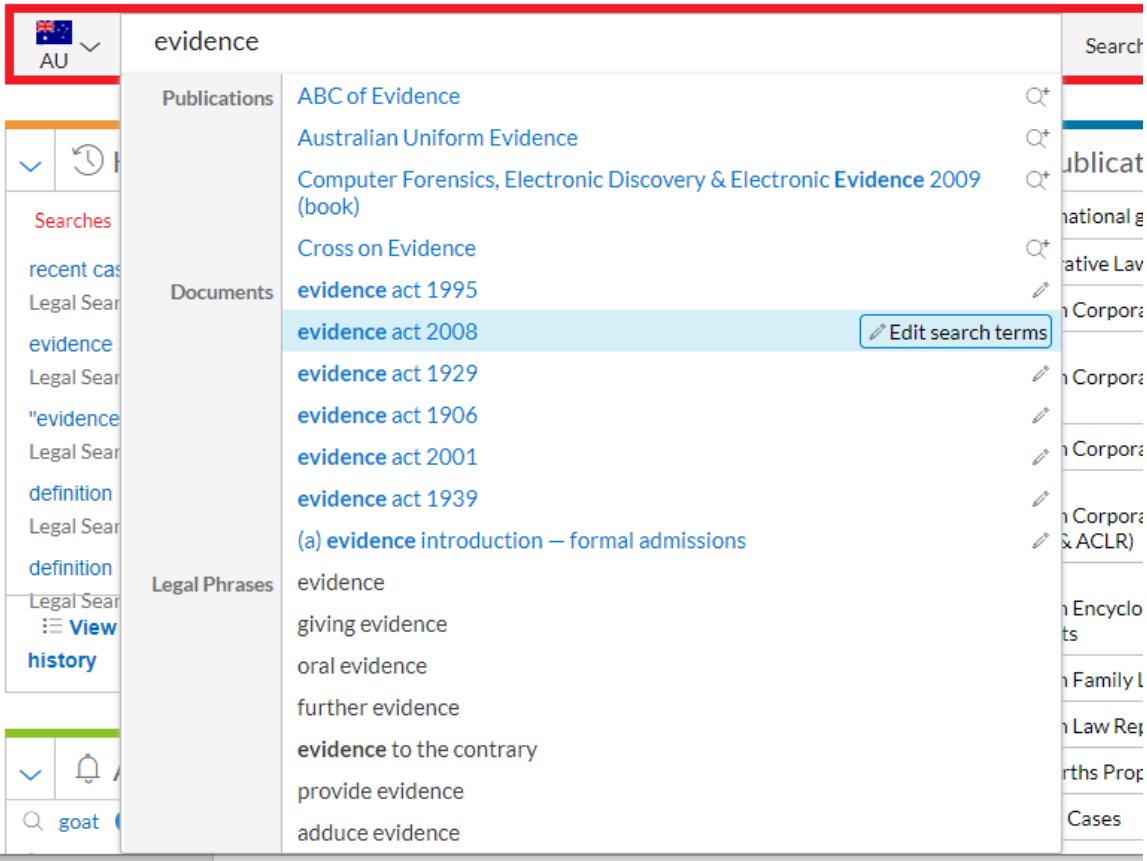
AU

evidence

Search

Publications
ABC of Evidence
Australian Uniform Evidence
Computer Forensics, Electronic Discovery & Electronic Evidence 2009 (book)
Cross on Evidence

Documents
evidence act 1995
evidence act 2008
Edit search terms
evidence act 1929
evidence act 1906
evidence act 2001
evidence act 1939
(a) evidence introduction — formal admissions

Legal Phrases
evidence
giving evidence
oral evidence
further evidence
evidence to the contrary
provide evidence
adduce evidence

Searches
recent ca
Legal Sear
evidence
Legal Sear
"evidence
Legal Sear
definition
Legal Sear
definition
Legal Sear
View
history

goat

ublicat
national g
rative Law
Corpora
Corpora
Corpora
Corpora
& ACLR)
Encyclo
ts
Family L
Law Rep
rths Prop
Cases